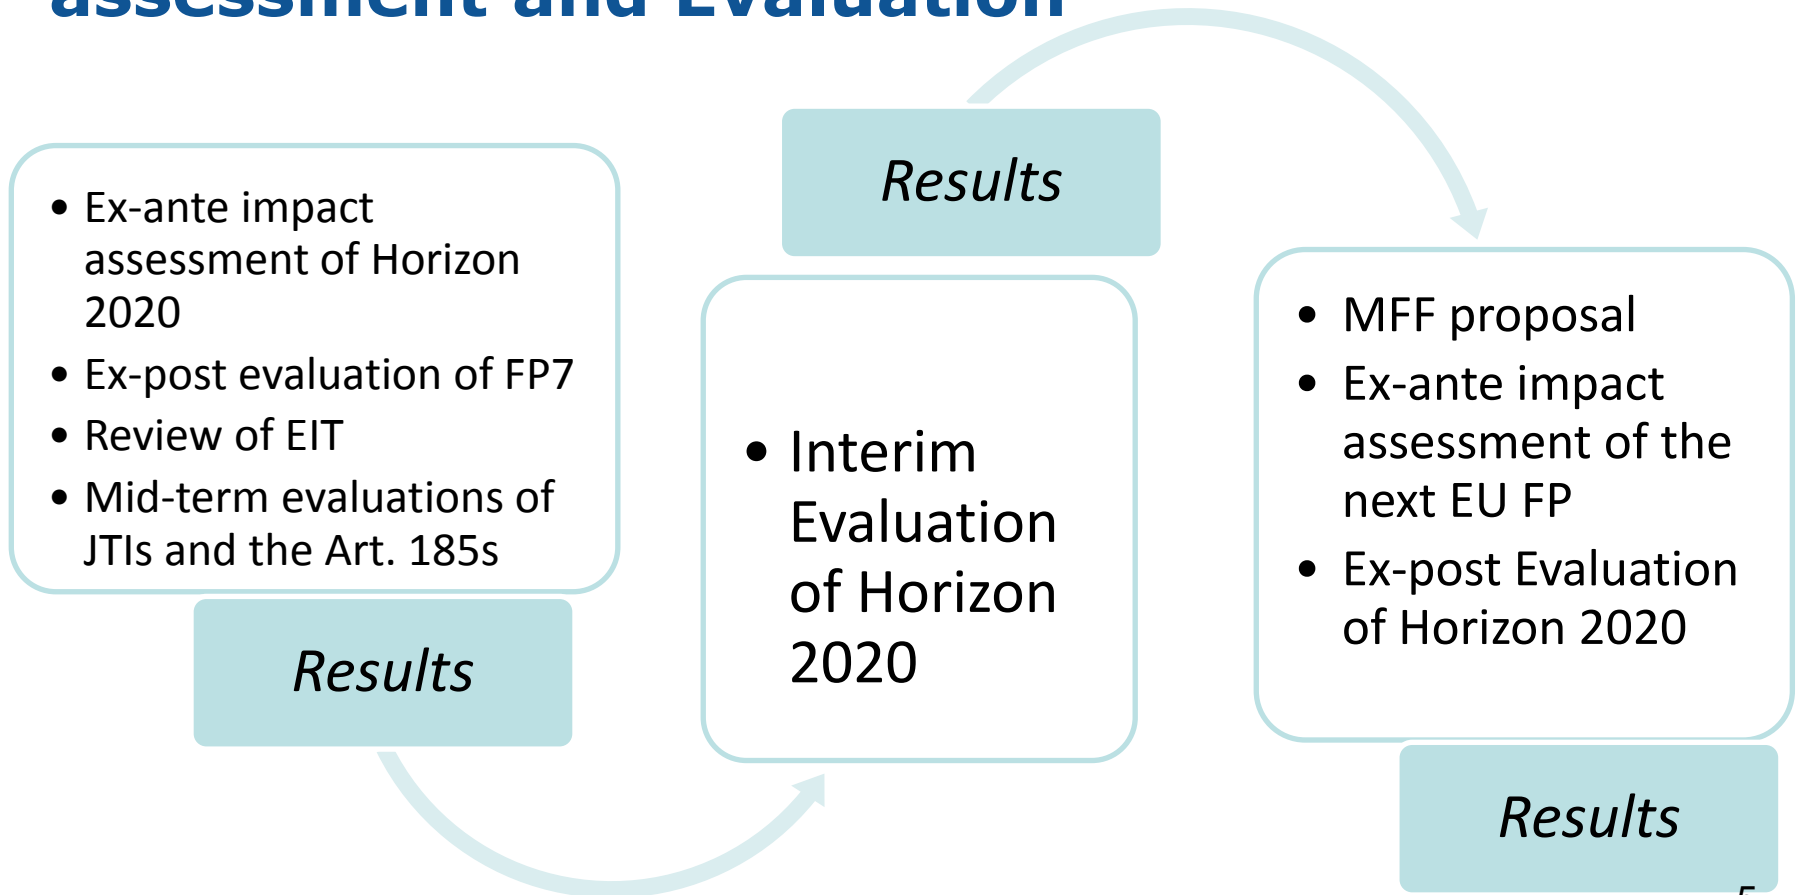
assessment and Evaluation

Results

- Ex-ante impact assessment of Horizon 2020
- Ex-post evaluation of FP7
- Review of EIT
- Mid-term evaluations of JTIs and the Art. 185s

Results

- Interim Evaluation of Horizon 2020

- MFF proposal
- Ex-ante impact assessment of the next EU FP
- Ex-post Evaluation of Horizon 2020

Results

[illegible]